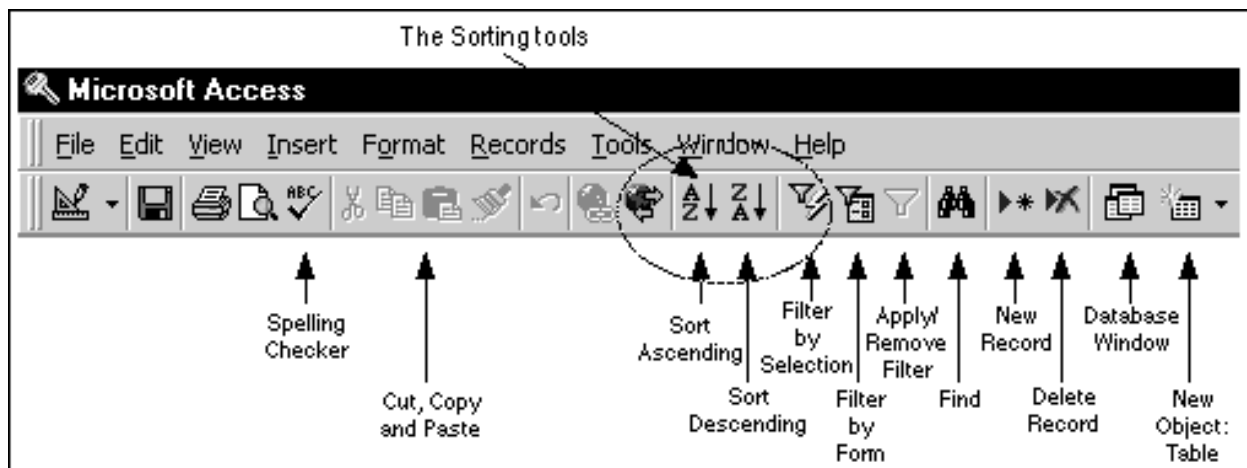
The Sorting tools

Microsoft Access

File Edit View Insert Format Records Tools Window Help

Spelling Checker

Cut, Copy and Paste

Sort Ascending

Sort Descending

Filter by Selection

Filter by Form

Apply/ Remove Filter

Find

New Record

Delete Record

Database Window

New Object: Table